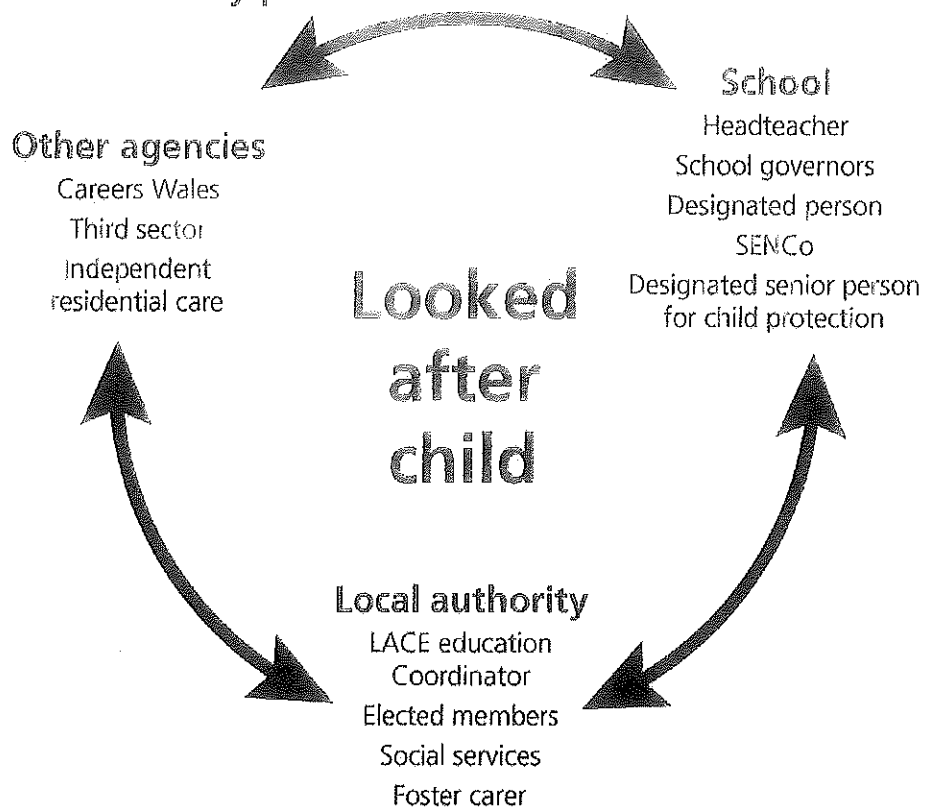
Other agencies
Careers Wales
Third sector
Independent residential care

School
Headteacher
School governors
Designated person
SENCo
Designated senior person for child protection

Looked after child

Local authority
LACE education Coordinator
Elected members
Social services
Foster carer